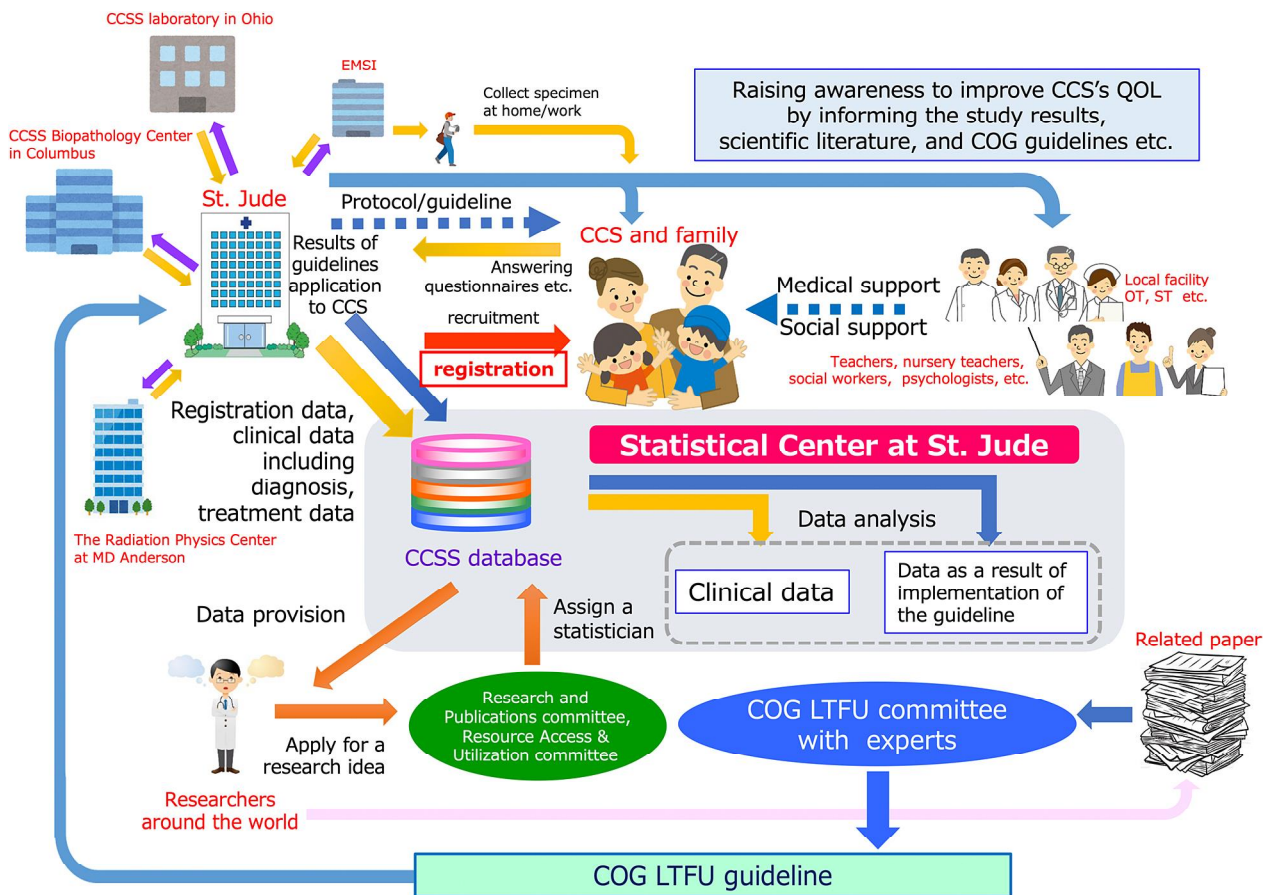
CCSS laboratory in Ohio

EMSI

Collect specimen at home/work

Raising awareness to improve CCS's QOL by informing the study results, scientific literature, and COG guidelines etc.

CCSS Biopathology Center in Columbus

St. Jude

Protocol/guideline

CCS and family

Results of guidelines application to CCS

Answering questionnaires etc.

Medical support

Social support

Local facility OT, ST etc.

recruitment

registration

Teachers, nursery teachers, social workers, psychologists, etc.

Registration data, clinical data including diagnosis, treatment data

Statistical Center at St. Jude

Data analysis

The Radiation Physics Center at MD Anderson

CCSS database

Clinical data

Data as a result of implementation of the guideline

Data provision

Assign a statistician

Related paper

Research and Publications committee, Resource Access & Utilization committee

COG LTFU committee with experts

Apply for a research idea

Researchers around the world

COG LTFU guideline